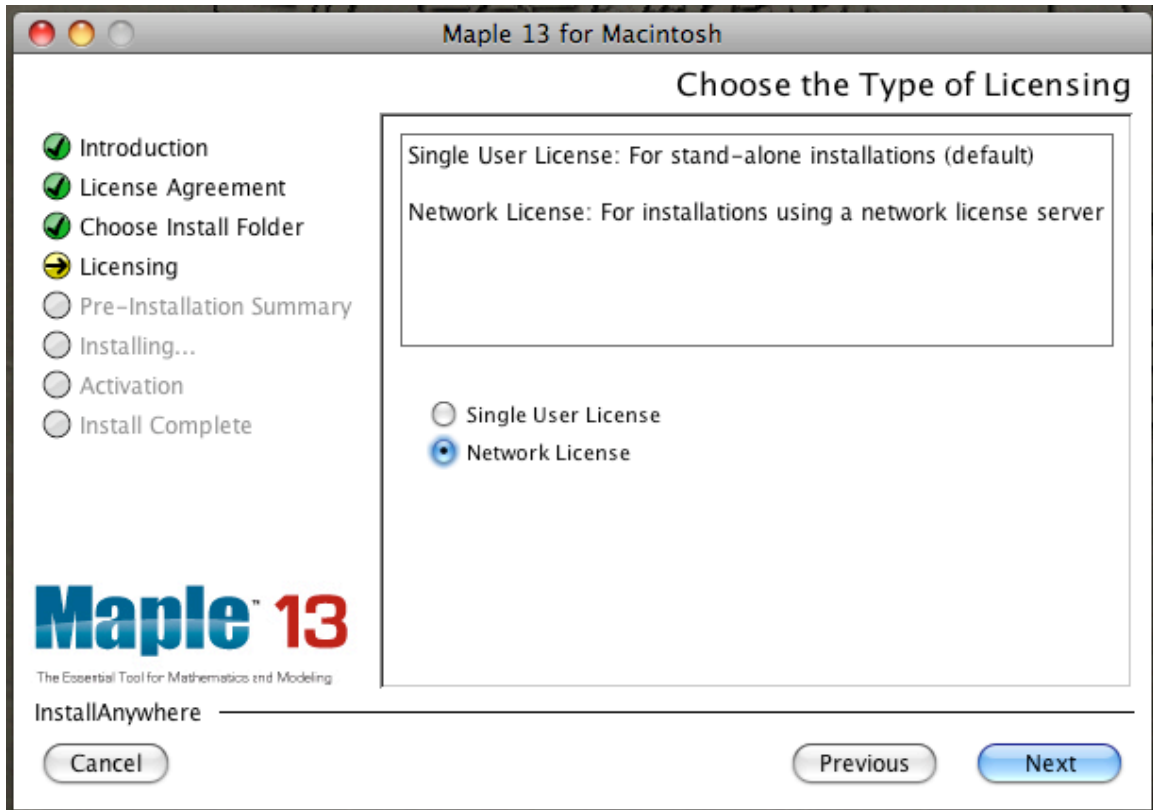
Maple 13 for Macintosh

Choose the Type of Licensing

Introduction
License Agreement
Choose Install Folder
Licensing
Pre-Installation Summary
Installing...
Activation
Install Complete

Single User License: For stand-alone installations (default)

Network License: For installations using a network license server

Single User License
Network License

Maple™ 13
The Essential Tool for Mathematics and Modeling

InstallAnywhere

Cancel
Previous
Next